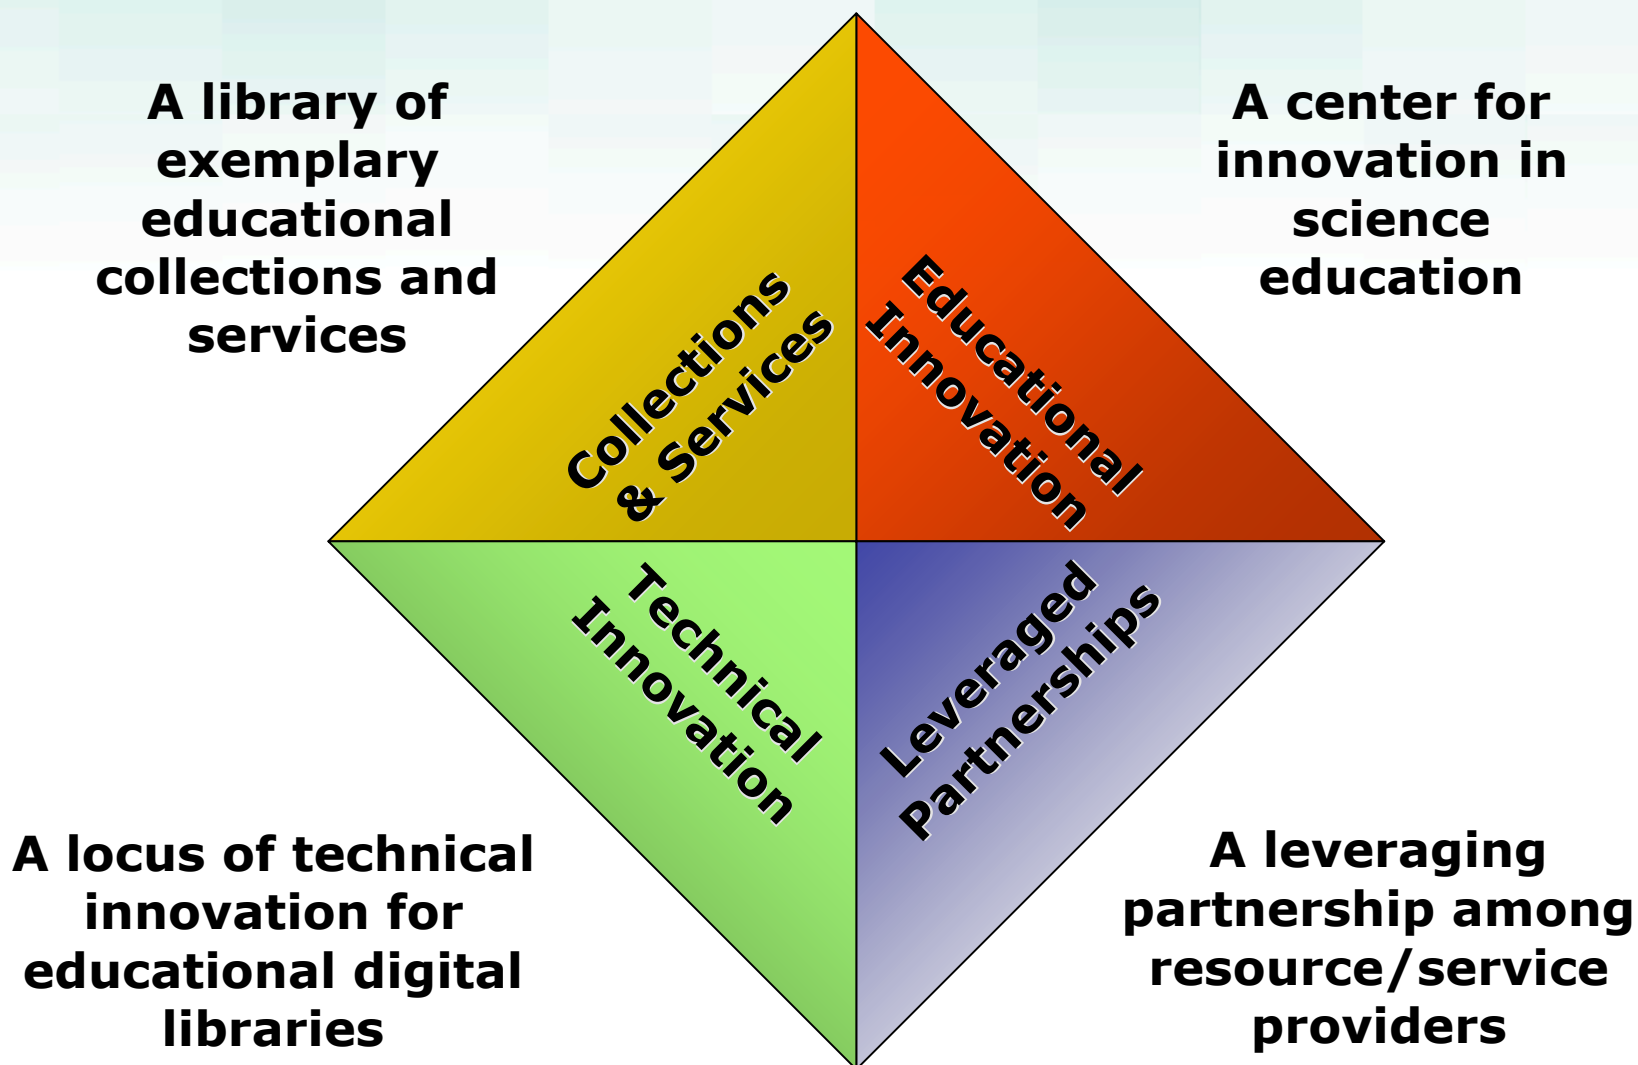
A library of exemplary educational collections and services

A center for innovation in science education

Collections & Services

Educational Innovation

Technical Innovation

Leveraged Partnerships

A locus of technical innovation for educational digital libraries

A leveraging partnership among resource/service providers